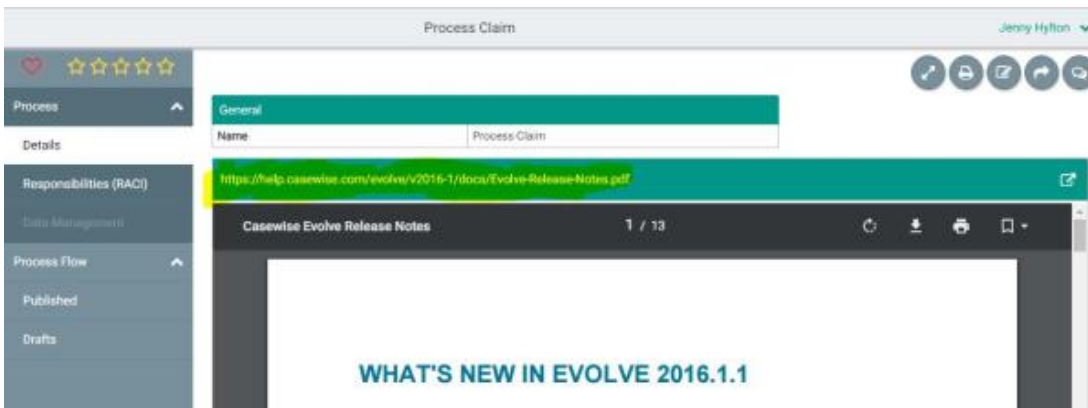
Process Claim

Jenny Hylton

Process

Details

Responsibilities (RACI)

Data Management

Process Flow

Published

Drafts

General

| Name | Process Claim |
|---|---|

https://help.casewise.com/evolve/v2016-1/docs/Evolve-Release-Notes.pdf

Casewise Evolve Release Notes

1 / 13

WHAT'S NEW IN EVOLVE 2016.1.1